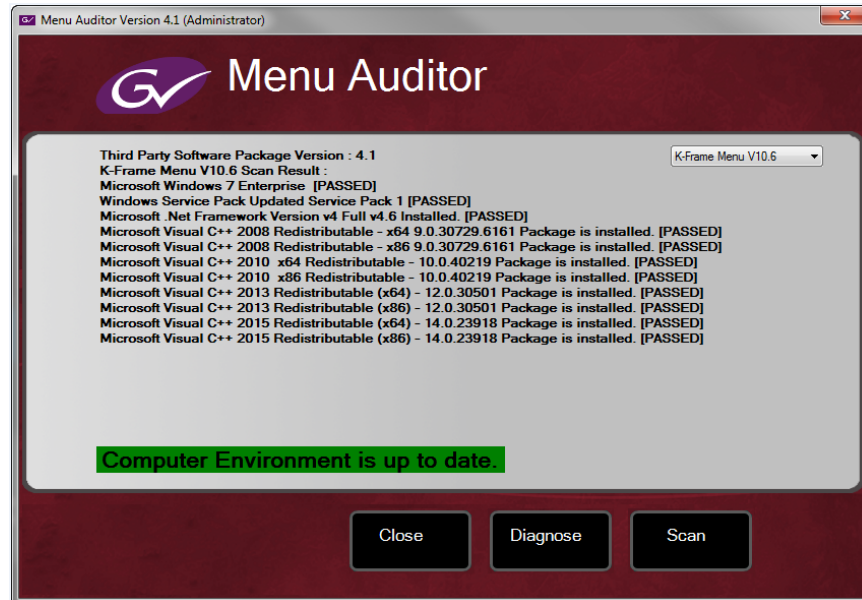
Menu Auditor Version 4.1 (Administrator)

Menu Auditor

K-Frame Menu V10.6

Third Party Software Package Version : 4.1
K-Frame Menu V10.6 Scan Result :
Microsoft Windows 7 Enterprise [PASSED]
Windows Service Pack Updated Service Pack 1 [PASSED]
Microsoft .Net Framework Version v4 Full v4.6 Installed. [PASSED]
Microsoft Visual C++ 2008 Redistributable - x64 9.0.30729.6161 Package is installed. [PASSED]
Microsoft Visual C++ 2008 Redistributable - x86 9.0.30729.6161 Package is installed. [PASSED]
Microsoft Visual C++ 2010 x64 Redistributable - 10.0.40219 Package is installed. [PASSED]
Microsoft Visual C++ 2010 x86 Redistributable - 10.0.40219 Package is installed. [PASSED]
Microsoft Visual C++ 2013 Redistributable (x64) - 12.0.30501 Package is installed. [PASSED]
Microsoft Visual C++ 2013 Redistributable (x86) - 12.0.30501 Package is installed. [PASSED]
Microsoft Visual C++ 2015 Redistributable (x64) - 14.0.23918 Package is installed. [PASSED]
Microsoft Visual C++ 2015 Redistributable (x86) - 14.0.23918 Package is installed. [PASSED]

Computer Environment is up to date.

Close
Diagnose
Scan